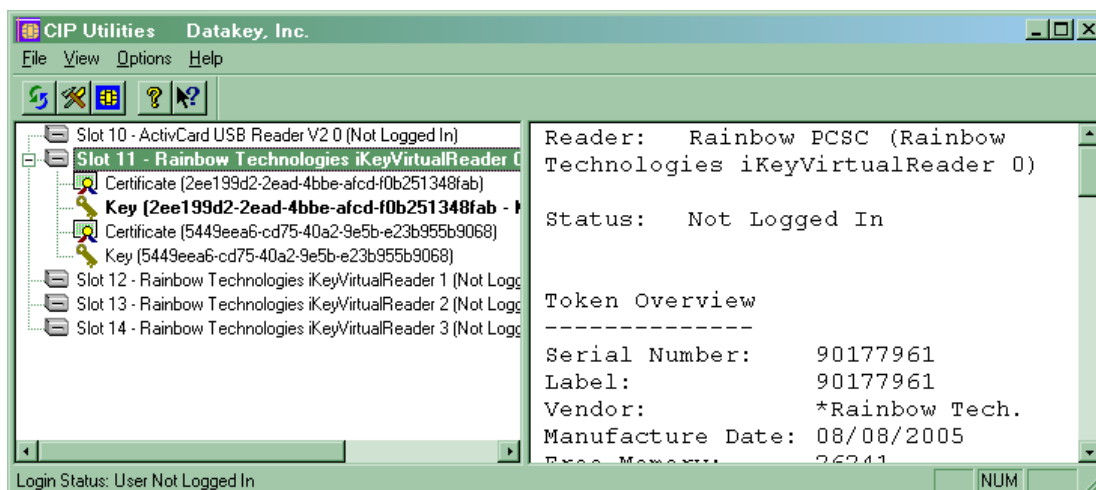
CIP Utilities Datakey, Inc.

File View Options Help

Slot 10 - ActivCard USB Reader V2 0 (Not Logged In)
Slot 11 - Rainbow Technologies iKeyVirtualReader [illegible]
Certificate (2ee199d2-2ead-4bbe-afcd-f0b251348fab)
Key (2ee199d2-2ead-4bbe-afcd-f0b251348fab - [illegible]
Certificate (5449eea6-cd75-40a2-9e5b-e23b955b9068)
Key (5449eea6-cd75-40a2-9e5b-e23b955b9068)
Slot 12 - Rainbow Technologies iKeyVirtualReader 1 (Not Logg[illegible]
Slot 13 - Rainbow Technologies iKeyVirtualReader 2 (Not Logg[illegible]
Slot 14 - Rainbow Technologies iKeyVirtualReader 3 (Not Logg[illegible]

Reader: Rainbow PCSC (Rainbow Technologies iKeyVirtualReader 0)

Status: Not Logged In

Token Overview
--------------
Serial Number: 90177961
Label: 90177961
Vendor: *Rainbow Tech.
Manufacture Date: 08/08/2005
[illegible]

Login Status: User Not Logged In

NUM